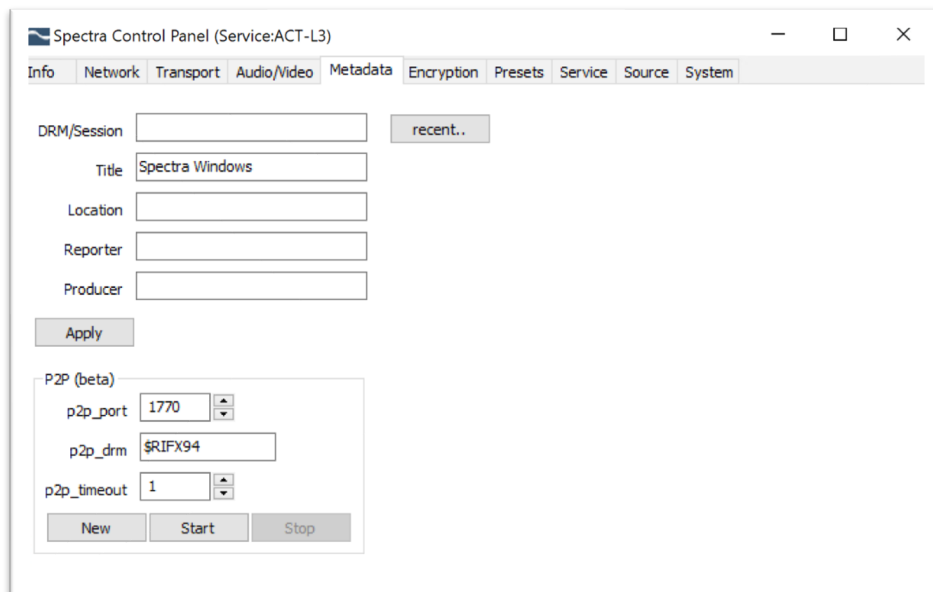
Spectra Control Panel (Service:ACT-L3)

Info Network Transport Audio/Video Metadata Encryption Presets Service Source System

DRM/Session
recent..
Title Spectra Windows
Location
Reporter
Producer
Apply

P2P (beta)
p2p_port 1770
p2p_drm $RIFX94
p2p_timeout 1
New Start Stop